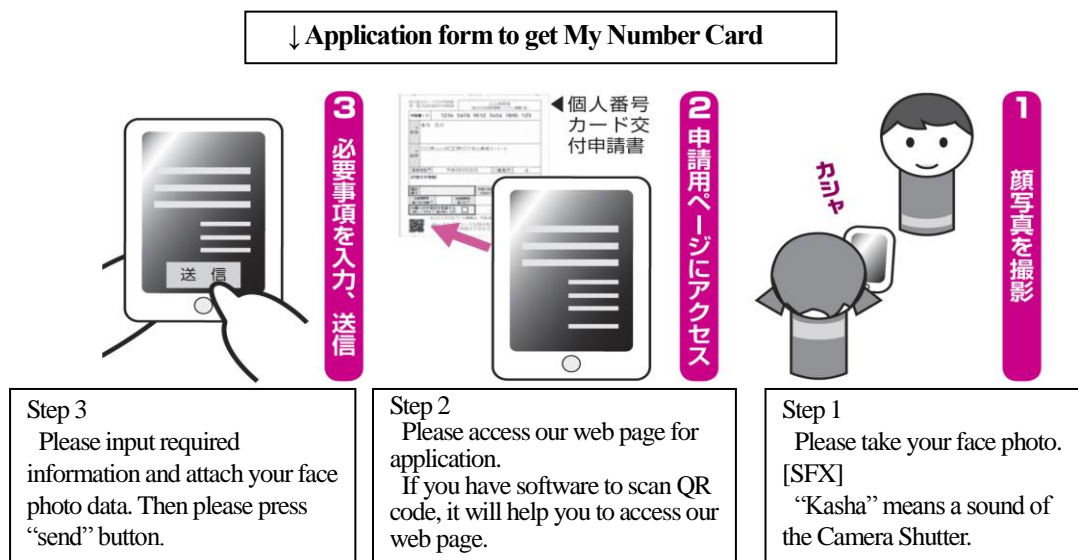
↓Application form to get My Number Card

1 顔写真を撮影

カシャ

2 申請用ページにアクセス

◀個人番号カード交付申請書

1234 5678 9012 3456 7890 123

3 必要事項を入力、送信

送信

Step 3
Please input required information and attach your face photo data. Then please press "send" button.

Step 2
Please access our web page for application.
If you have software to scan QR code, it will help you to access our web page.

Step 1
Please take your face photo.
[SFX]
"Kasha" means a sound of the Camera Shutter.